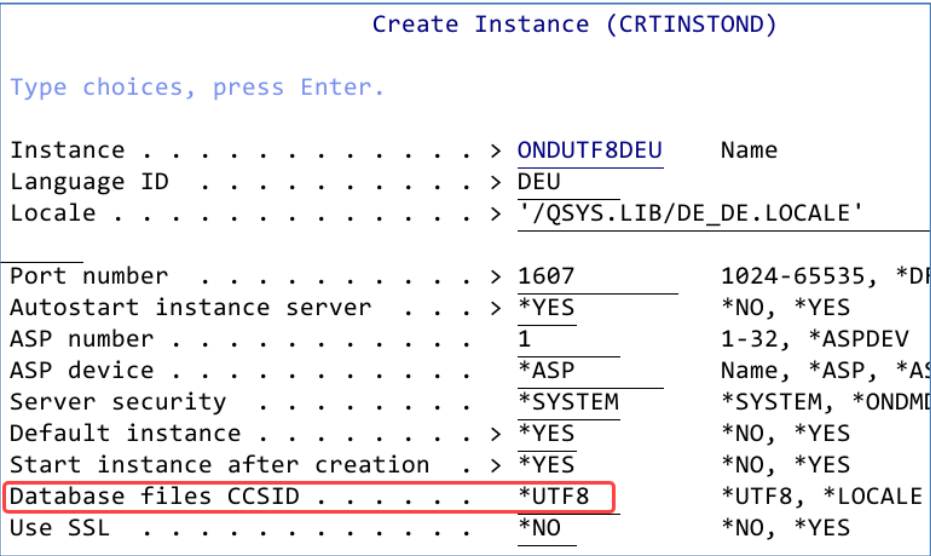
Create Instance (CRTINSTOND)

Type choices, press Enter.

Instance . . . . . . . . . . . > ONDUTF8DEU Name
Language ID . . . . . . . . . > DEU
Locale . . . . . . . . . . . . > '/QSYS.LIB/DE_DE.LOCALE'

Port number . . . . . . . . . > 1607 1024-65535, *DF
Autostart instance server . . . > *YES *NO, *YES
ASP number . . . . . . . . . . 1 1-32, *ASPDEV
ASP device . . . . . . . . . . *ASP Name, *ASP, *AS
Server security . . . . . . . . *SYSTEM *SYSTEM, *ONDMD
Default instance . . . . . . . > *YES *NO, *YES
Start instance after creation . > *YES *NO, *YES
Database files CCSID . . . . . . *UTF8 *UTF8, *LOCALE
Use SSL . . . . . . . . . . . . *NO *NO, *YES